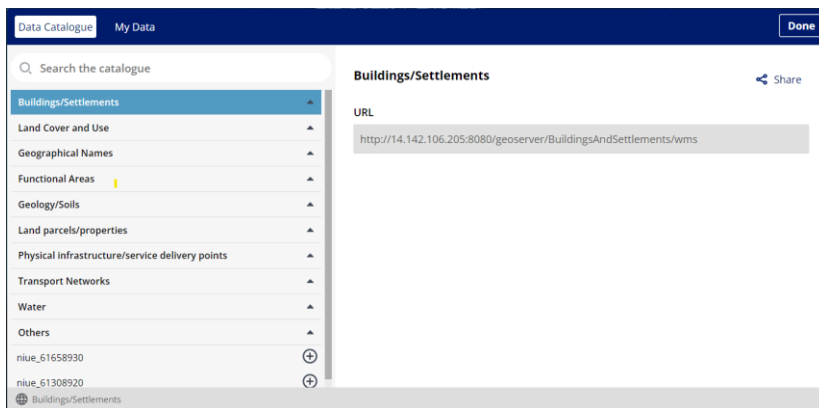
Data Catalogue
My Data
Done

Search the catalogue

Buildings/Settlements
Land Cover and Use
Geographical Names
Functional Areas
Geology/Soils
Land parcels/properties
Physical infrastructure/service delivery points
Transport Networks
Water
Others
niue_61658930
niue_61308920

Buildings/Settlements

Buildings/Settlements
Share

URL
http://14.142.106.205:8080/geoserver/BuildingsAndSettlements/wms